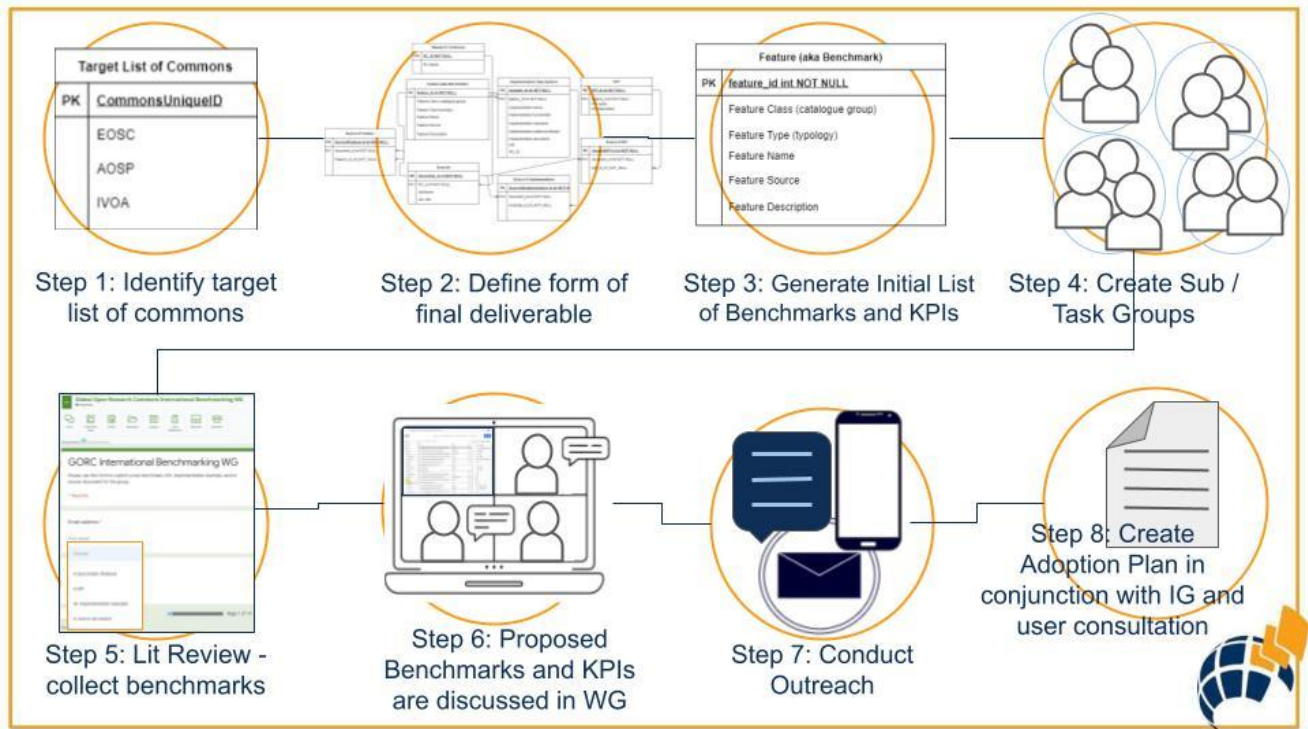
| Target List of Commons | |
|---|---|
| PK | CommonsUniqueID |
| | EOSC |
| | AOSP |
| | IVOA |

Step 1: Identify target list of commons

Step 2: Define form of final deliverable

| Feature (aka Benchmark) | |
|---|---|
| PK | feature_id int NOT NULL |
| | Feature Class (catalogue group) |
| | Feature Type (typology) |
| | Feature Name |
| | Feature Source |
| | Feature Description |

Step 3: Generate Initial List of Benchmarks and KPIs

Step 4: Create Sub / Task Groups

Global Open Research Commons International Benchmarking WG

GORC International Benchmarking WG

Email address *

Step 5: Lit Review - collect benchmarks

Step 6: Proposed Benchmarks and KPIs are discussed in WG

Step 7: Conduct Outreach

Step 8: Create Adoption Plan in conjunction with IG and user consultation